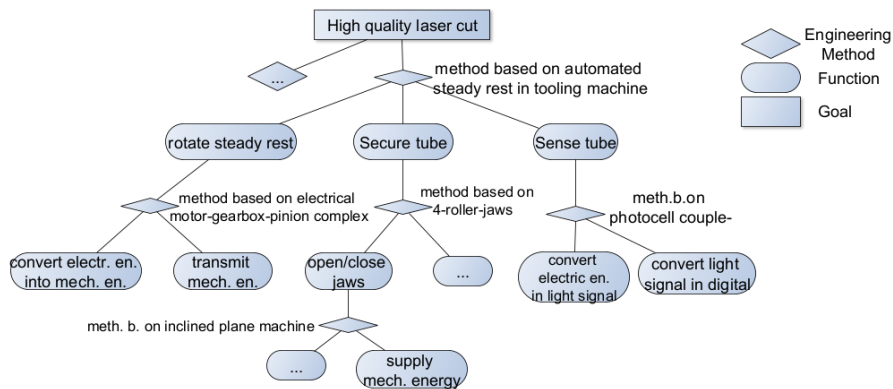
High quality laser cut

Engineering Method
Function
Goal

...

method based on automated steady rest in tooling machine

rotate steady rest

Secure tube

Sense tube

method based on electrical motor-gearbox-pinion complex

method based on 4-roller-jaws

meth.b.on photocell couple-

convert electr. en. into mech. en.

transmit mech. en.

open/close jaws

...

convert electric en. in light signal

convert light signal in digital

meth. b. on inclined plane machine

...

supply mech. energy